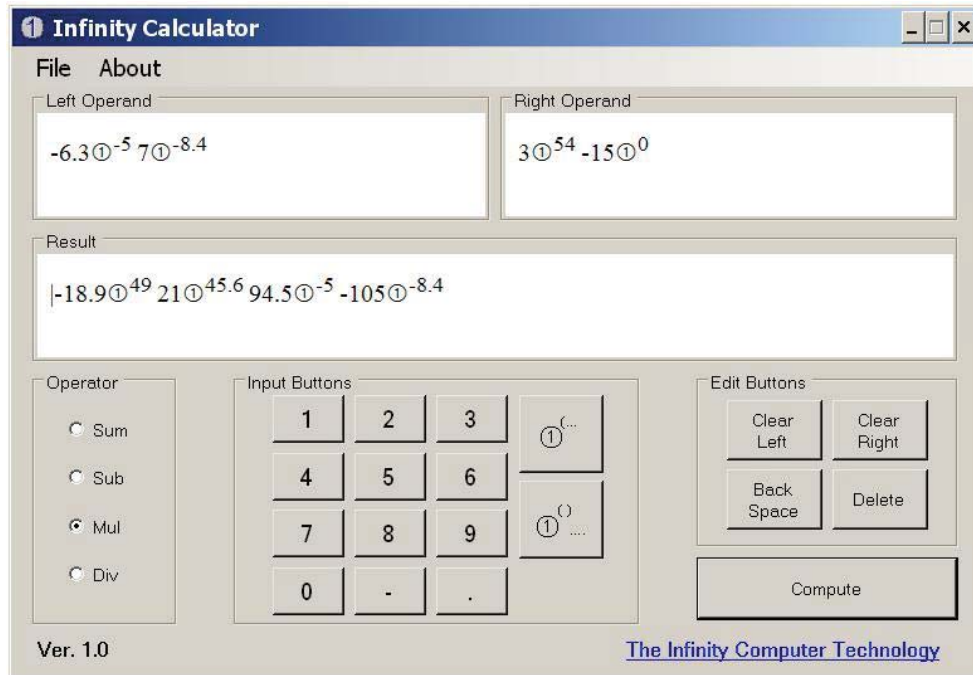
Infinity Calculator

File About

Left Operand

$-6.3①^{-5}\ 7①^{-8.4}$

Right Operand

$3①^{54}\ -15①^{0}$

Result

$-18.9①^{49}\ 21①^{45.6}\ 94.5①^{-5}\ -105①^{-8.4}$

Operator

Sum

Sub

Mul

Div

Input Buttons

1 2 3

$①^{(...}$

4 5 6

$①^{()}_{...}$

7 8 9

0 - .

Edit Buttons

Clear Left

Clear Right

Back Space

Delete

Compute

Ver. 1.0

The Infinity Computer Technology